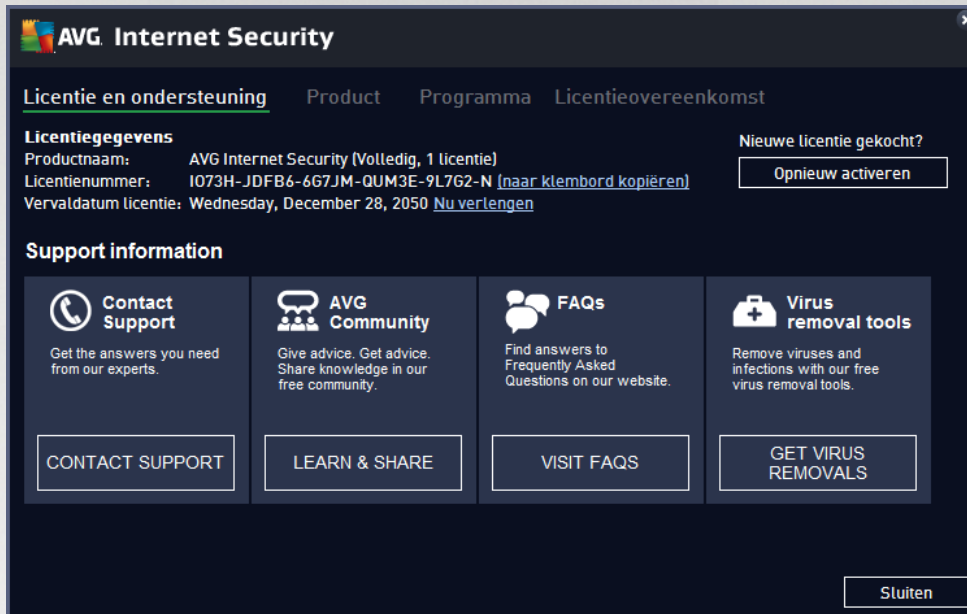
AVG. Internet Security

Licentie en ondersteuning Product Programma Licentieovereenkomst

Licentiegegevens
Productnaam: AVG Internet Security (Volledig, 1 licentie)
Licentienummer: I073H-JDFB6-6G7JM-QUM3E-9L7G2-N (naar klembord kopiëren)
Vervaldatum licentie: Wednesday, December 28, 2050 Nu verlengen

Nieuwe licentie gekocht?
Opnieuw activeren

Support information

Contact Support
Get the answers you need from our experts.
CONTACT SUPPORT

AVG Community
Give advice. Get advice. Share knowledge in our free community.
LEARN & SHARE

FAQs
Find answers to Frequently Asked Questions on our website.
VISIT FAQS

Virus removal tools
Remove viruses and infections with our free virus removal tools.
GET VIRUS REMOVALS

Sluiten